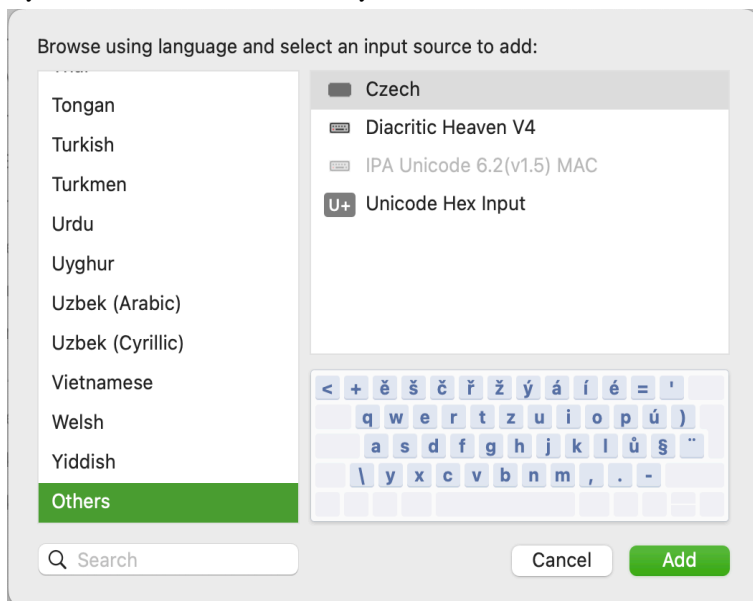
Browse using language and select an input source to add:

Tongan
Turkish
Turkmen
Urdu
Uyghur
Uzbek (Arabic)
Uzbek (Cyrillic)
Vietnamese
Welsh
Yiddish
Others

Czech
Diacritic Heaven V4
IPA Unicode 6.2(v1.5) MAC
U+ Unicode Hex Input

< + ě š č ř ž ý á í é = '
q w e r t z u i o p ú )
a s d f g h j k l ů § ¨
\ y x c v b n m , . -

Search

Cancel
Add